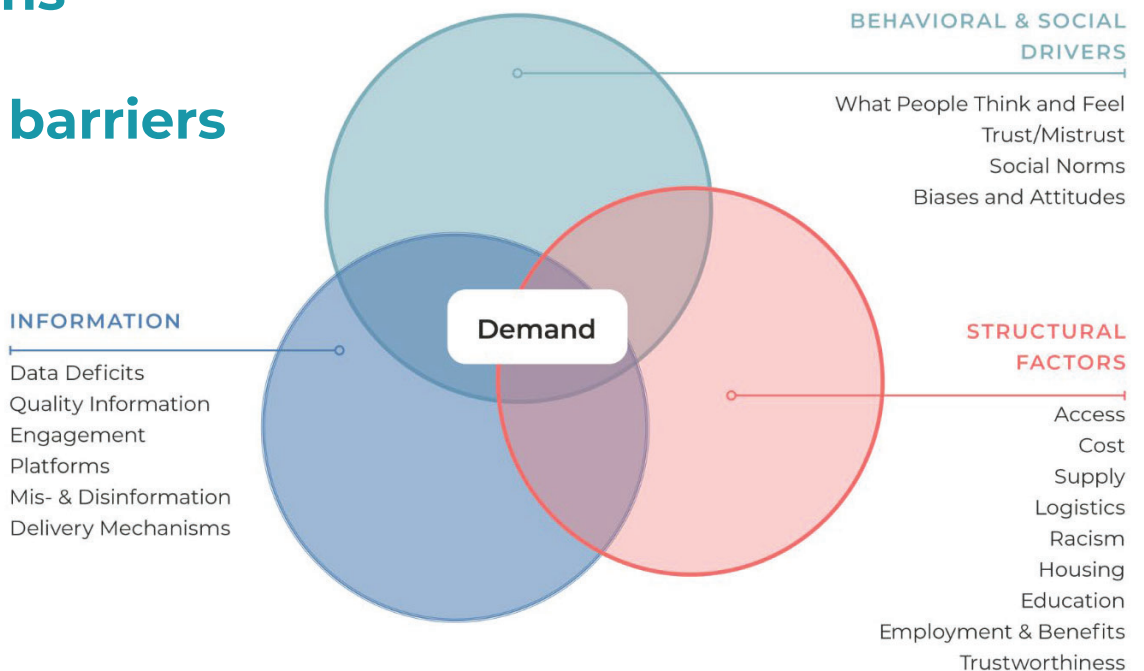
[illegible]

barriers

BEHAVIORAL & SOCIAL DRIVERS

What People Think and Feel
Trust/Mistrust
Social Norms
Biases and Attitudes

INFORMATION

Data Deficits
Quality Information
Engagement
Platforms
Mis- & Disinformation
Delivery Mechanisms

Demand

STRUCTURAL FACTORS

Access
Cost
Supply
Logistics
Racism
Housing
Education
Employment & Benefits
Trustworthiness